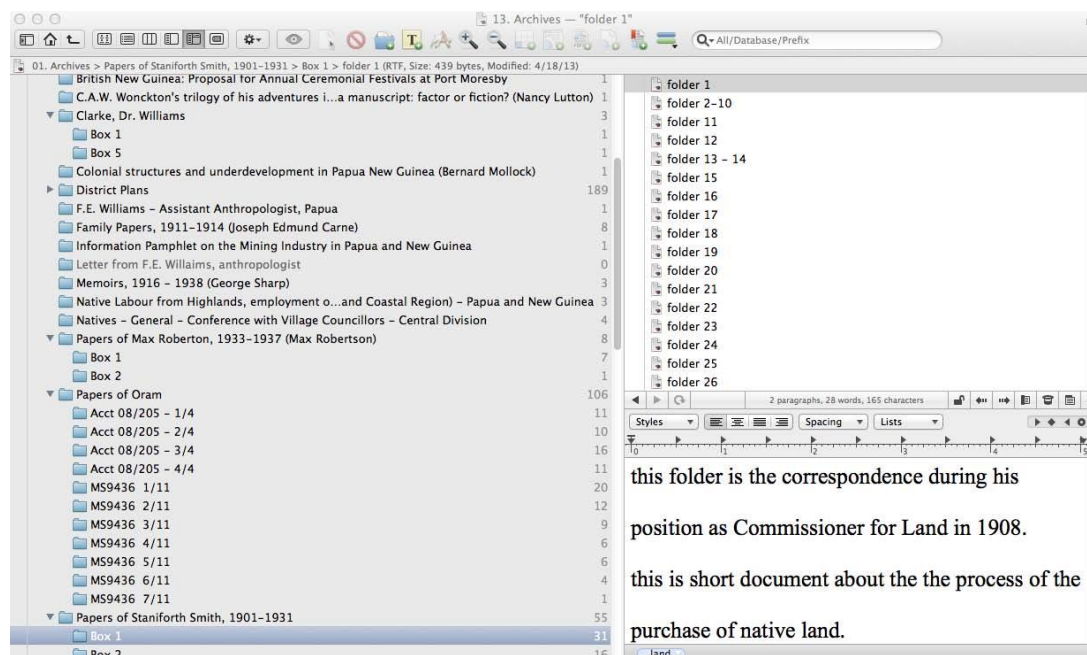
13. Archives — "folder 1"

All/Database/Prefix

01. Archives > Papers of Staniforth Smith, 1901-1931 > Box 1 > folder 1 (RTF, Size: 439 bytes, Modified: 4/18/13)

British New Guinea: Proposal for Annual Ceremonial Festivals at Port Moresby 1
C.A.W. Wonckton's trilogy of his adventures i...a manuscript: factor or fiction? (Nancy Lutton) 1
Clarke, Dr. Williams 3
Box 1 1
Box 5 1
Colonial structures and underdevelopment in Papua New Guinea (Bernard Mollock) 1
District Plans 189
F.E. Williams - Assistant Anthropologist, Papua 1
Family Papers, 1911-1914 (Joseph Edmund Carne) 8
Information Pamphlet on the Mining Industry in Papua and New Guinea 1
Letter from F.E. Willaims, anthropologist 0
Memoirs, 1916 - 1938 (George Sharp) 3
Native Labour from Highlands, employment o...and Coastal Region) - Papua and New Guinea 3
Natives - General - Conference with Village Councillors - Central Division 4
Papers of Max Roberton, 1933-1937 (Max Robertson) 8
Box 1 7
Box 2 1
Papers of Oram 106
Acct 08/205 - 1/4 11
Acct 08/205 - 2/4 10
Acct 08/205 - 3/4 16
Acct 08/205 - 4/4 11
MS9436 1/11 20
MS9436 2/11 12
MS9436 3/11 9
MS9436 4/11 6
MS9436 5/11 6
MS9436 6/11 4
MS9436 7/11 1
Papers of Staniforth Smith, 1901-1931 55
Box 1 31
Box 2 16

folder 1
folder 2-10
folder 11
folder 12
folder 13 - 14
folder 15
folder 16
folder 17
folder 18
folder 19
folder 20
folder 21
folder 22
folder 23
folder 24
folder 25
folder 26

2 paragraphs, 28 words, 165 characters

Styles Spacing Lists

0 1 2 3 4 5

this folder is the correspondence during his

position as Commissioner for Land in 1908.

this is short document about the the process of the

purchase of native land.

land